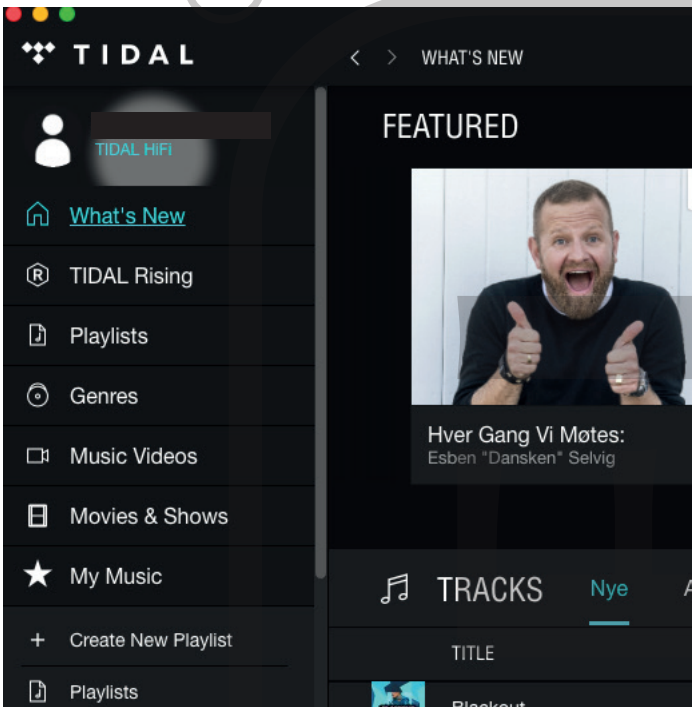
TIDAL

WHAT'S NEW

TIDAL HIFI

What's New

TIDAL Rising

Playlists

Genres

Music Videos

Movies & Shows

My Music

+ Create New Playlist

Playlists

FEATURED

Hver Gang Vi Møtes:
Esben "Dansken" Selvig

TRACKS Nye A

TITLE

Blackout